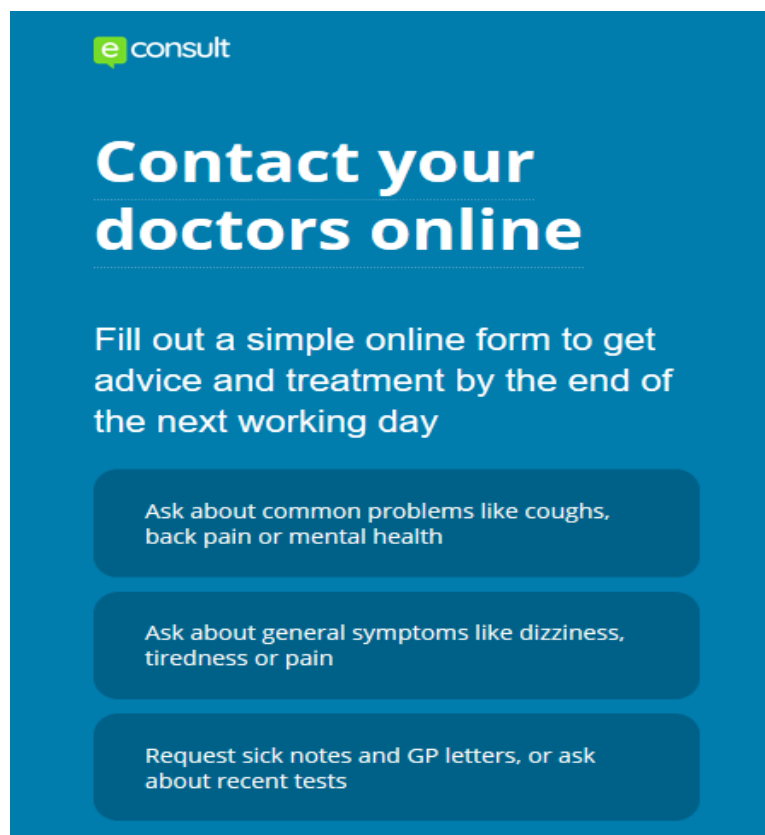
e consult

Contact your doctors online

Fill out a simple online form to get advice and treatment by the end of the next working day

Ask about common problems like coughs, back pain or mental health

Ask about general symptoms like dizziness, tiredness or pain

Request sick notes and GP letters, or ask about recent tests